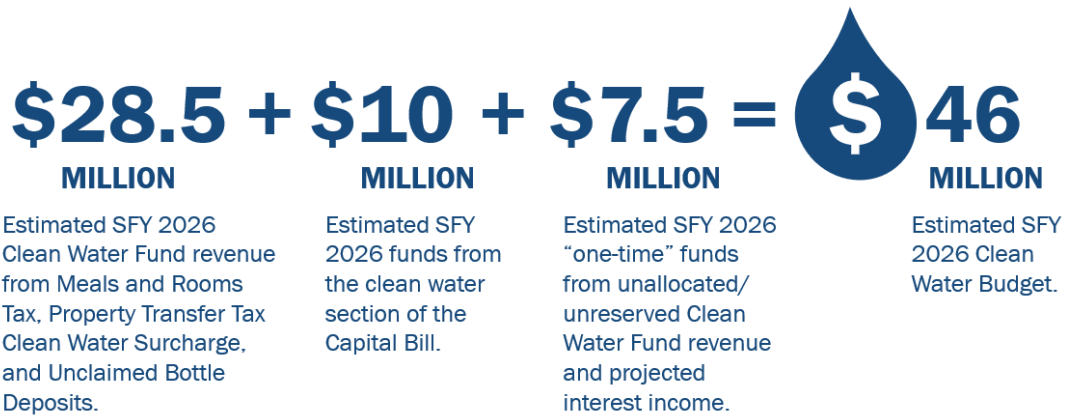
$28.5 + $10 + $7.5 = $ 46

MILLION

Estimated SFY 2026 Clean Water Fund revenue from Meals and Rooms Tax, Property Transfer Tax Clean Water Surcharge, and Unclaimed Bottle Deposits.

MILLION

Estimated SFY 2026 funds from the clean water section of the Capital Bill.

MILLION

Estimated SFY 2026 “one-time” funds from unallocated/ unreserved Clean Water Fund revenue and projected interest income.

MILLION

Estimated SFY 2026 Clean Water Budget.